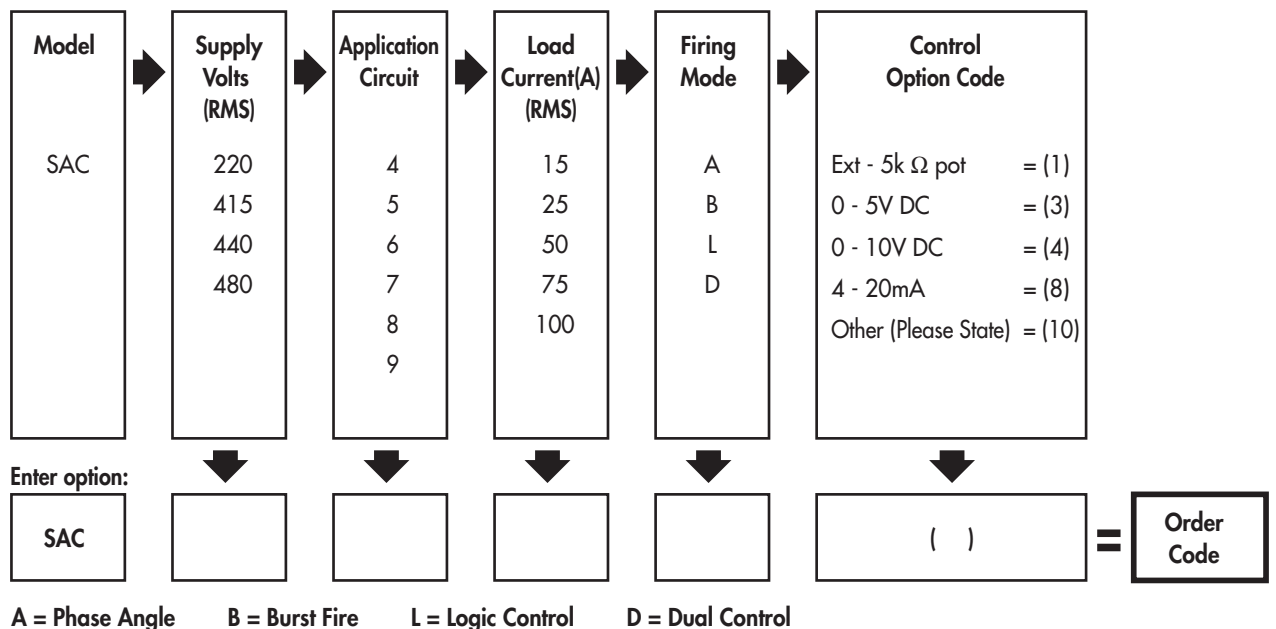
| Model | Supply Volts (RMS) | Application Circuit | Load Current(A) (RMS) | Firing Mode | Control Option Code |
|---|---|---|---|---|---|
| SAC | 220 | 4 | 15 | A | Ext - 5k $\Omega$ pot = (1) |
| | 415 | 5 | 25 | B | 0 - 5V DC = (3) |
| | 440 | 6 | 50 | L | 0 - 10V DC = (4) |
| | 480 | 7 | 75 | D | 4 - 20mA = (8) |
| | | 8 | 100 | | Other (Please State) = (10) |
| | | 9 | | | |

Enter option:

| SAC | | | | | ( ) |
|---|---|---|---|---|---|

= Order Code

A = Phase Angle B = Burst Fire L = Logic Control D = Dual Control